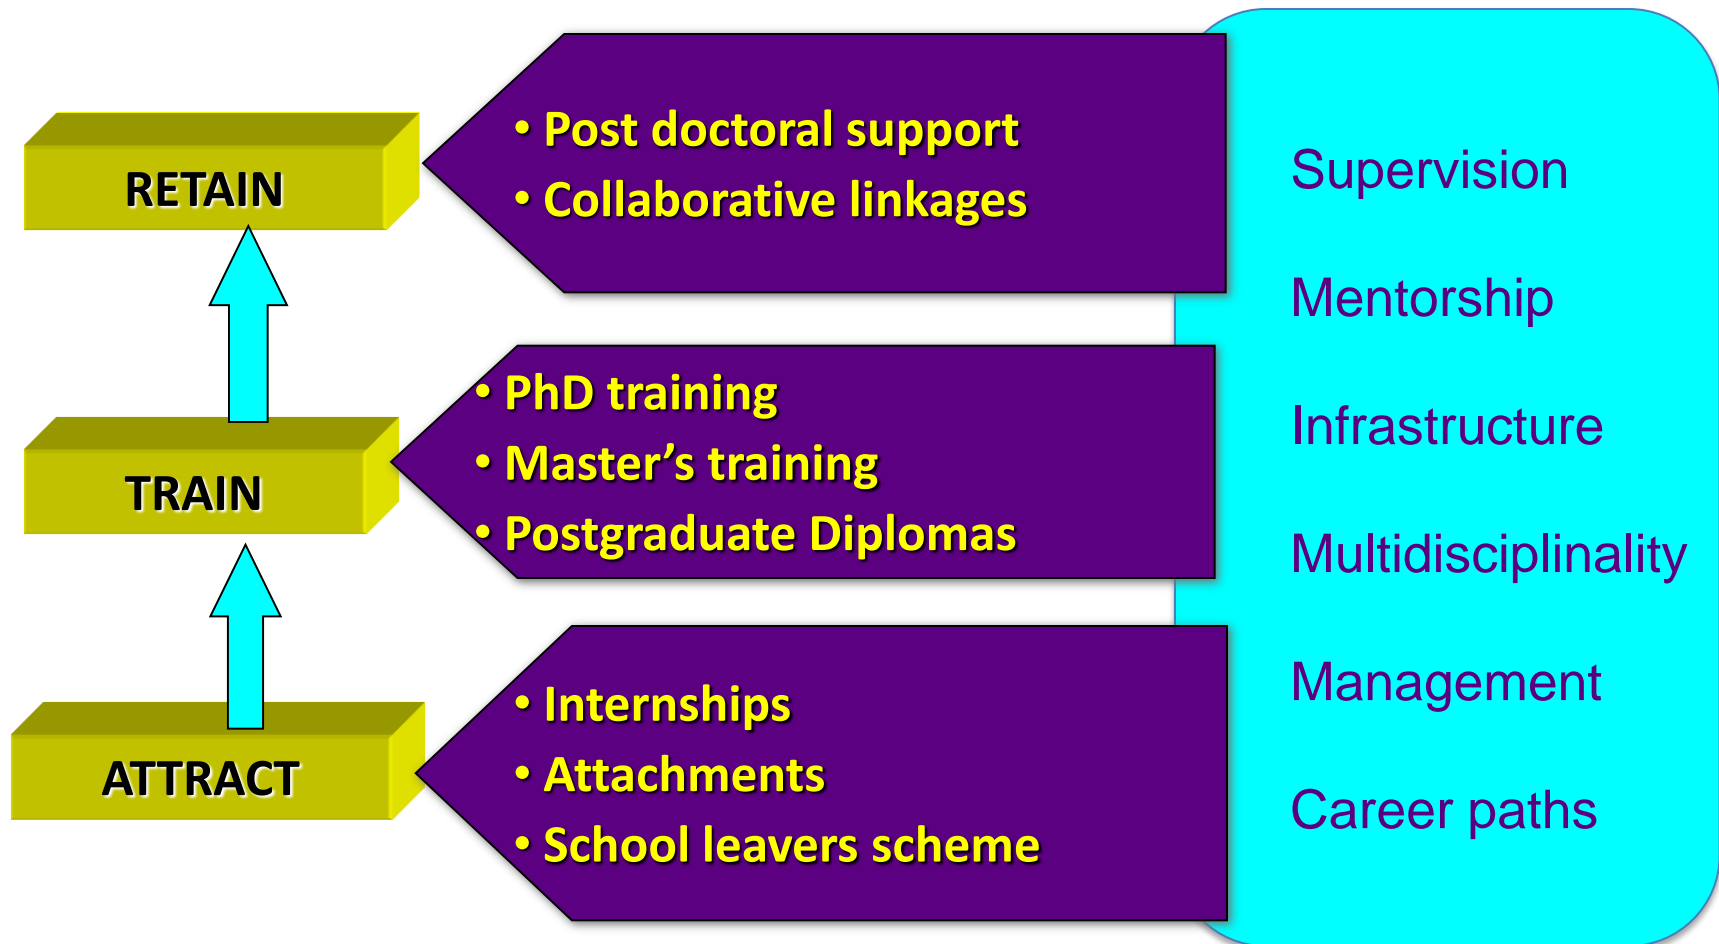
RETAIN

• Post doctoral support
• Collaborative linkages

TRAIN

• PhD training
• Master’s training
• Postgraduate Diplomas

ATTRACT

• Internships
• Attachments
• School leavers scheme

Supervision

Mentorship

Infrastructure

Multidisciplinality

Management

Career paths